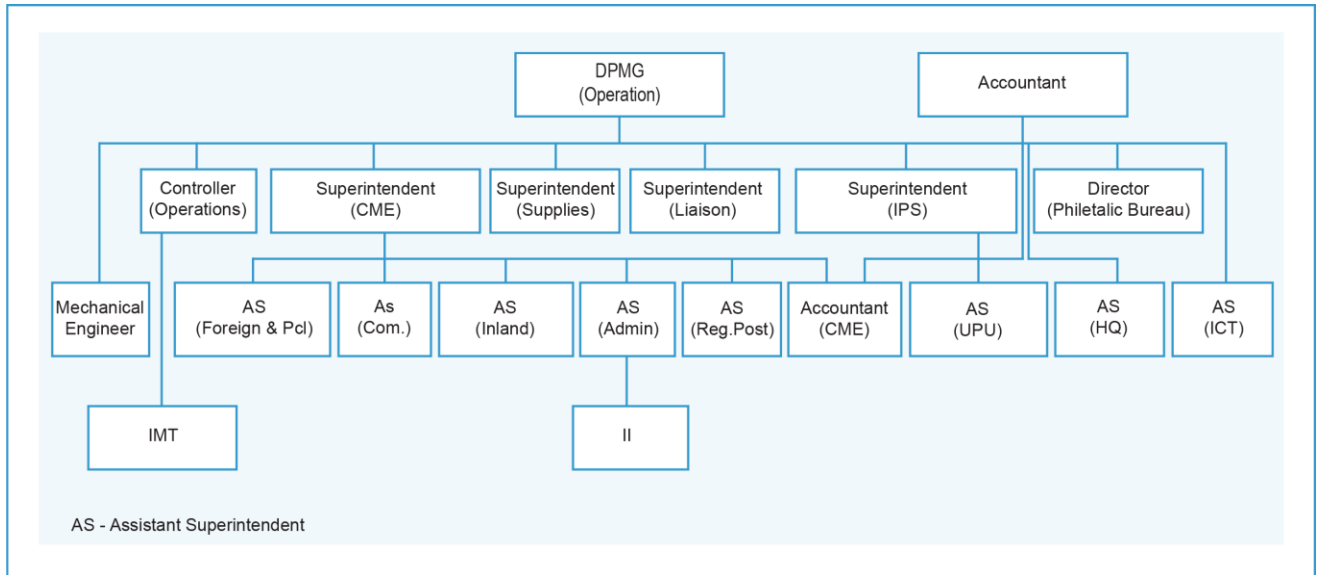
DPMG
(Operation)

Accountant

Controller
(Operations)

Superintendent
(CME)

Superintendent
(Supplies)

Superintendent
(Liaison)

Superintendent
(IPS)

Director
(Philetalic Bureau)

Mechanical
Engineer

AS
(Foreign & Pcl)

As
(Com.)

AS
(Inland)

AS
(Admin)

AS
(Reg.Post)

Accountant
(CME)

AS
(UPU)

AS
(HQ)

AS
(ICT)

IMT

II

AS - Assistant Superintendent